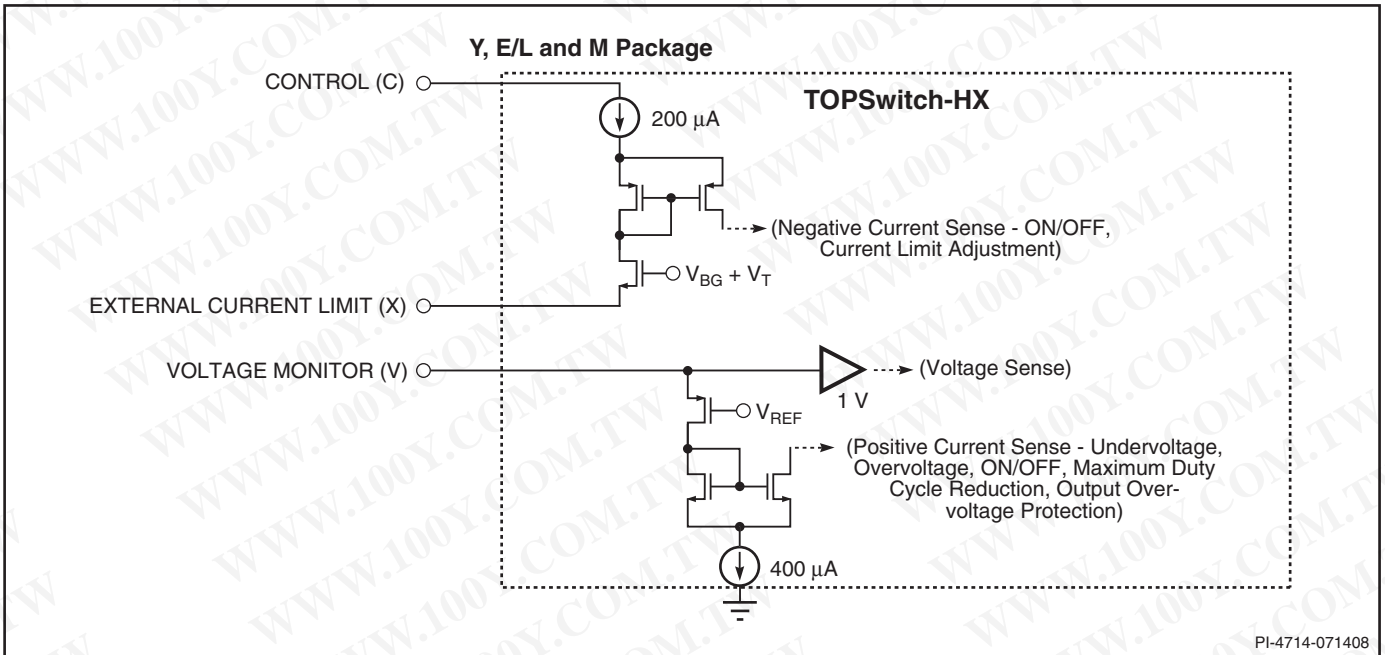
Y, E/L and M Package

CONTROL (C)

200 $\mu$A

TOPSwitch-HX

(Negative Current Sense - ON/OFF, Current Limit Adjustment)

$V_{BG} + V_T$

EXTERNAL CURRENT LIMIT (X)

VOLTAGE MONITOR (V)

(Voltage Sense)

1 V

$V_{REF}$

(Positive Current Sense - Undervoltage, Overvoltage, ON/OFF, Maximum Duty Cycle Reduction, Output Overvoltage Protection)

400 $\mu$A

PI-4714-071408

WWW.100Y.COM.TW